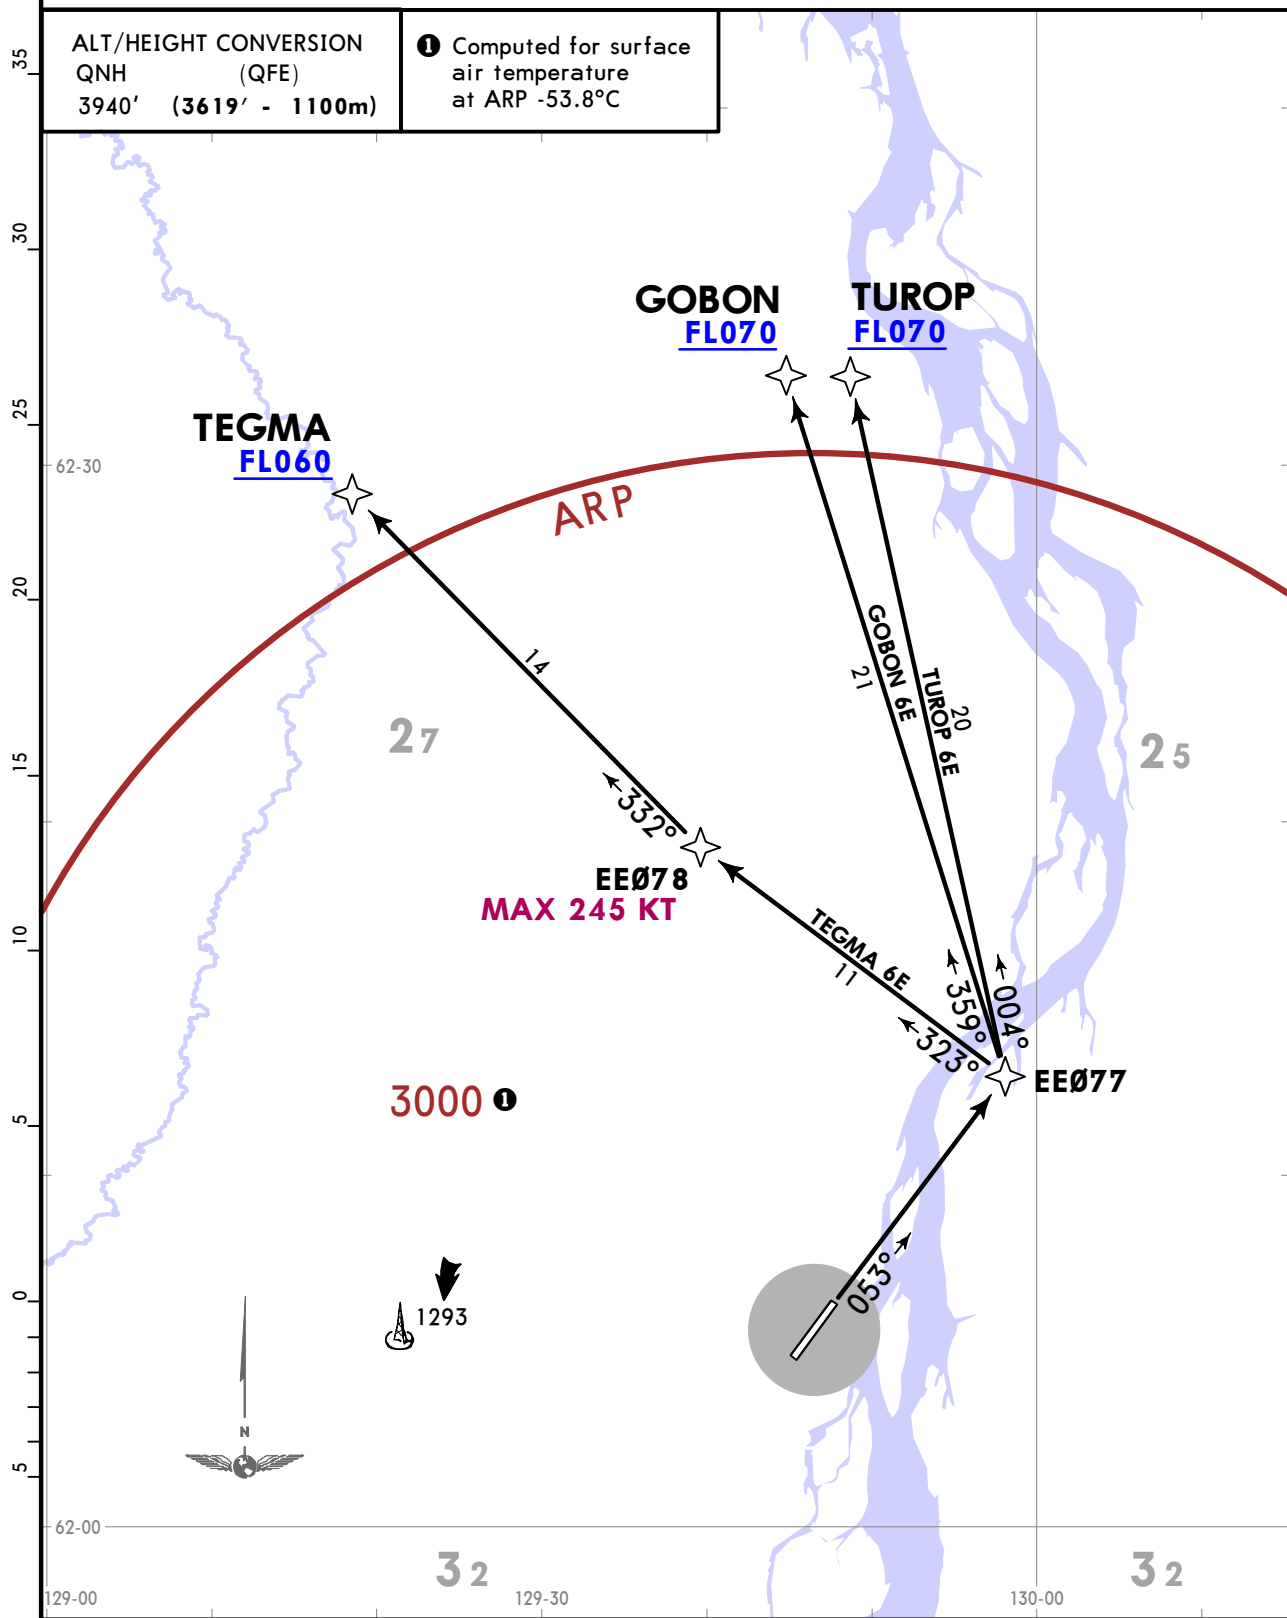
ALT/HEIGHT CONVERSION
QNH (QFE)
3940′ (3619′ - 1100m)

❶ Computed for surface air temperature at ARP -53.8°C

GOBON
FL070

TUROP
FL070

TEGMA
FL060

ARP

14

GOBON 6E
21

TUROP 6E
20

27

25

332°

EEØ78
MAX 245 KT

TEGMA 6E
11

359°

004°

323°

EEØ77

3000 ❶

053°

1293

N

35
30
25
20
15
10
5
0
5

62-30
62-00

32
32

129-00
129-30
130-00